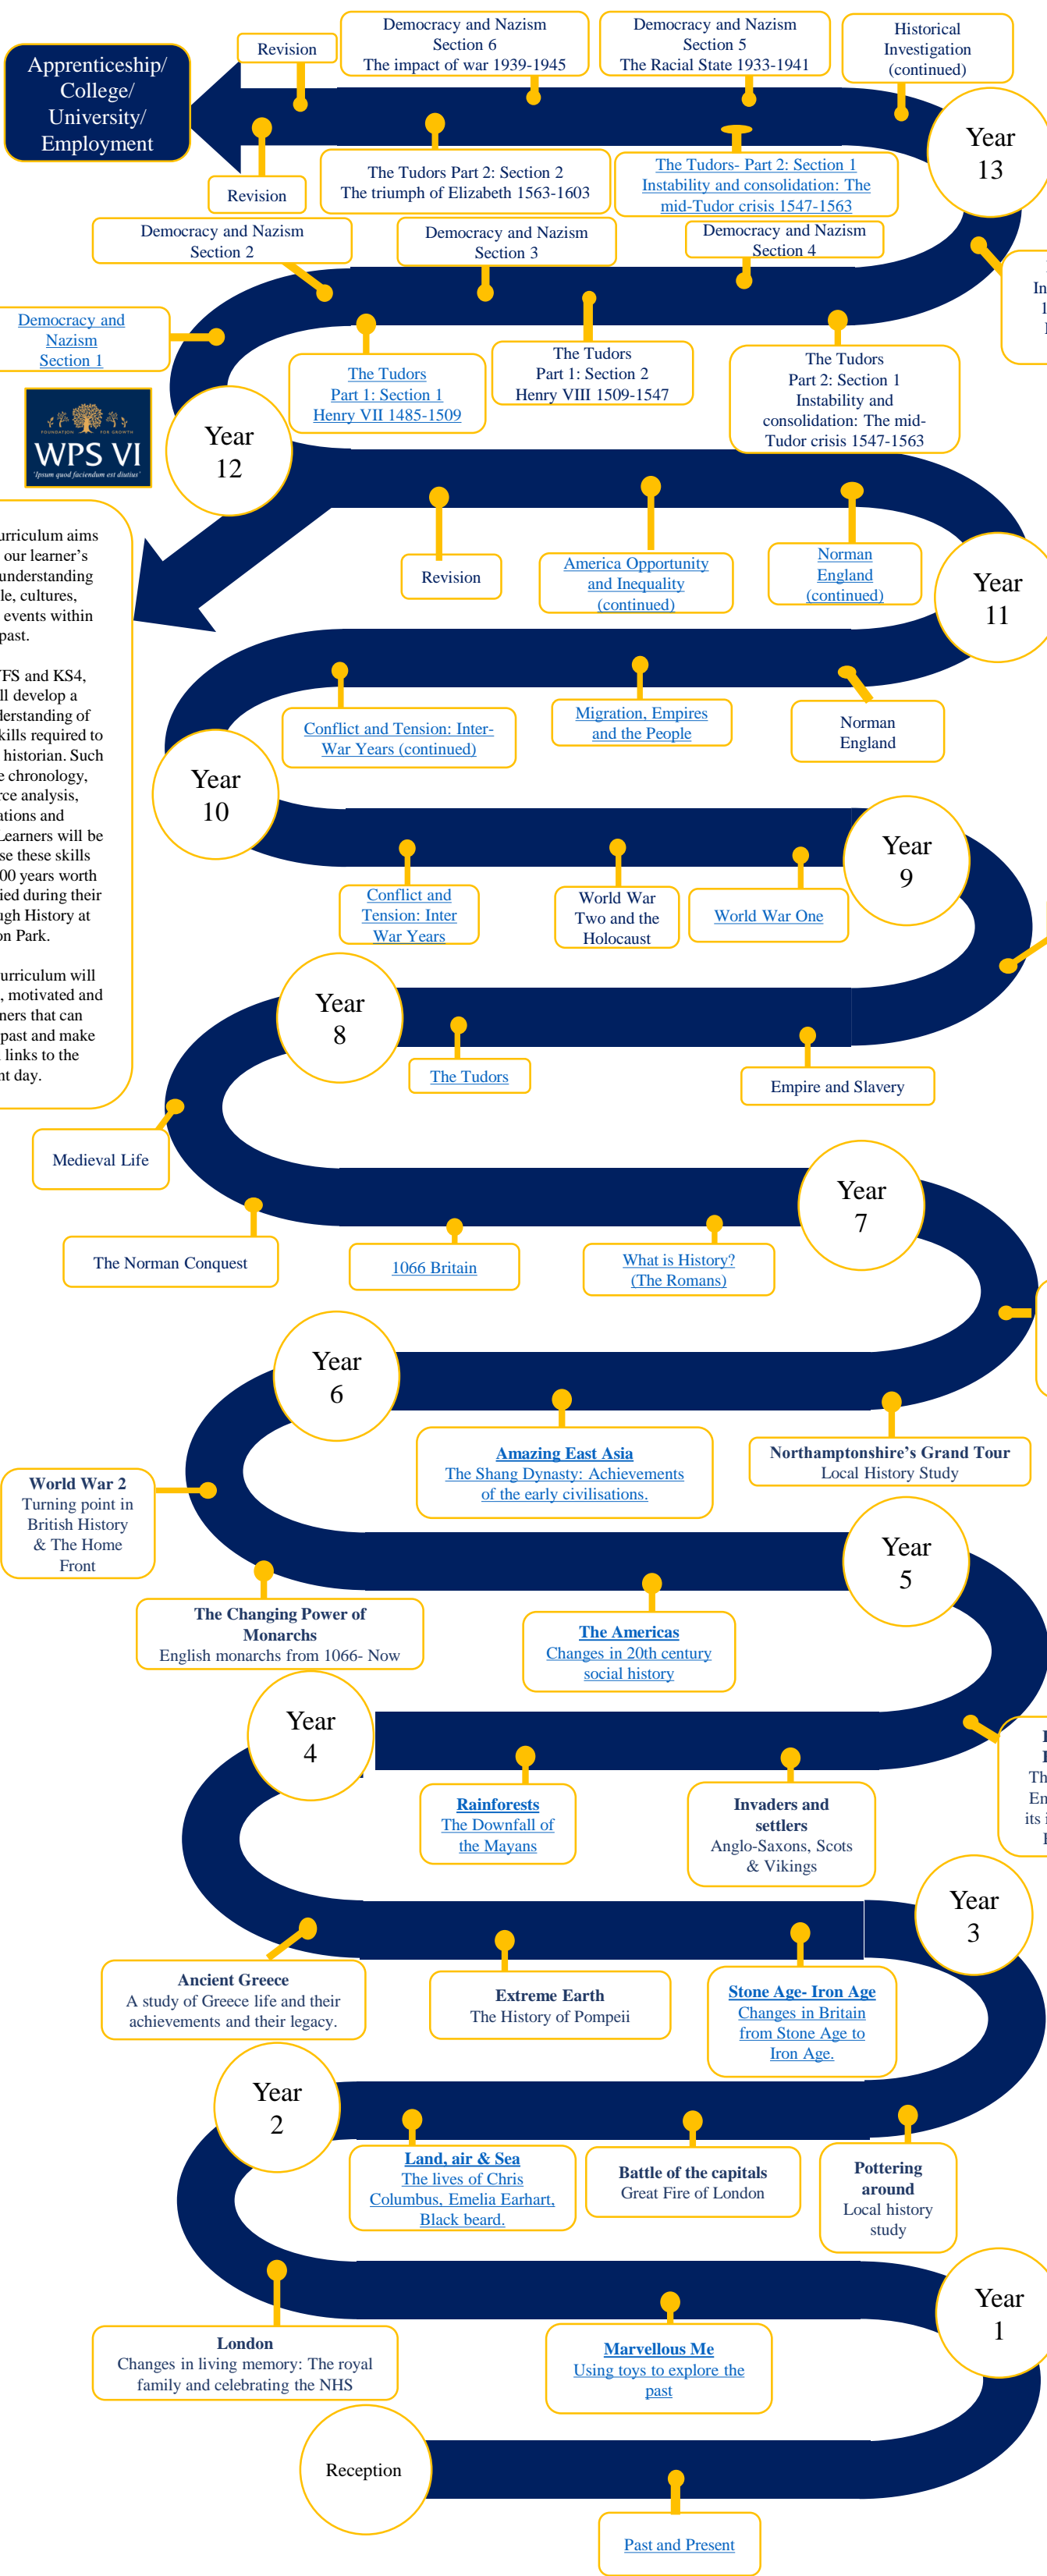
Apprenticeship/ College/ University/ Employment

Revision

Democracy and Nazism Section 6 The impact of war 1939-1945

Democracy and Nazism Section 5 The Racial State 1933-1941

Historical Investigation (continued)

Year 13

Revision

The Tudors Part 2: Section 2 The triumph of Elizabeth 1563-1603

The Tudors- Part 2: Section 1 Instability and consolidation: The mid-Tudor crisis 1547-1563

Democracy and Nazism Section 2

Democracy and Nazism Section 3

Democracy and Nazism Section 4

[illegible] In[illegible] 1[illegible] 1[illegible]

Democracy and Nazism Section 1

The Tudors Part 1: Section 1 Henry VII 1485-1509

The Tudors Part 1: Section 2 Henry VIII 1509-1547

The Tudors Part 2: Section 1 Instability and consolidation: The mid-Tudor crisis 1547-1563

WPS VI
FOUNDATION FOR GROWTH
Ipsum quod faciendum est diutius

Year 12

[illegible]urriculum aims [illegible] our learner's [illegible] understanding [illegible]le, cultures, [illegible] events within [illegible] past.

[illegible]FS and KS4, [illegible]ll develop a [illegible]derstanding of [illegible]kills required to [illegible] historian. Such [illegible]e chronology, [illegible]rce analysis, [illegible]ations and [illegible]Learners will be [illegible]se these skills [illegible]00 years worth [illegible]ied during their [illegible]ugh History at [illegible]on Park.

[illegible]urriculum will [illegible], motivated and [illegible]ners that can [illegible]past and make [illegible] links to the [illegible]nt day.

Revision

America Opportunity and Inequality (continued)

Norman England (continued)

Year 11

Conflict and Tension: Inter-War Years (continued)

Migration, Empires and the People

Norman England

Year 10

Year 9

Conflict and Tension: Inter War Years

World War Two and the Holocaust

World War One

Year 8

The Tudors

Empire and Slavery

Medieval Life

Year 7

The Norman Conquest

1066 Britain

What is History? (The Romans)

Year 6

Amazing East Asia The Shang Dynasty: Achievements of the early civilisations.

Northamptonshire's Grand Tour Local History Study

World War 2 Turning point in British History & The Home Front

Year 5

The Changing Power of Monarchs English monarchs from 1066- Now

The Americas Changes in 20th century social history

Year 4

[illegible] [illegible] Th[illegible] En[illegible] its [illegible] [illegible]

Rainforests The Downfall of the Mayans

Invaders and settlers Anglo-Saxons, Scots & Vikings

Year 3

Ancient Greece A study of Greece life and their achievements and their legacy.

Extreme Earth The History of Pompeii

Stone Age- Iron Age Changes in Britain from Stone Age to Iron Age.

Year 2

Land, air & Sea The lives of Chris Columbus, Emelia Earhart, Black beard.

Battle of the capitals Great Fire of London

Pottering around Local history study

Year 1

London Changes in living memory: The royal family and celebrating the NHS

Marvellous Me Using toys to explore the past

Reception

Past and Present